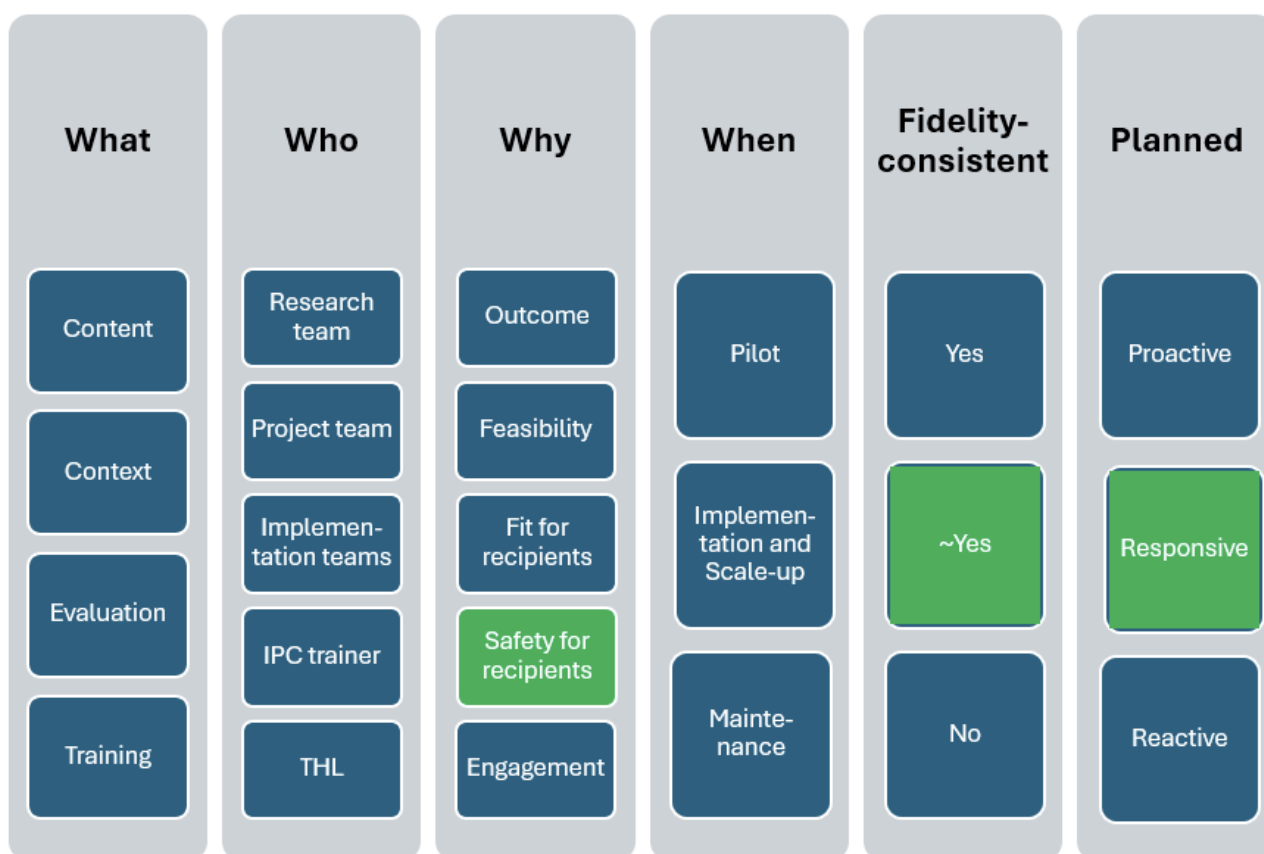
What

Content

Context

Evaluation

Training

Who

Research team

Project team

Implementation teams

IPC trainer

THL

Why

Outcome

Feasibility

Fit for recipients

Safety for recipients

Engagement

When

Pilot

Implementation and Scale-up

Maintenance

Fidelity-consistent

Yes

~Yes

No

Planned

Proactive

Responsive

Reactive